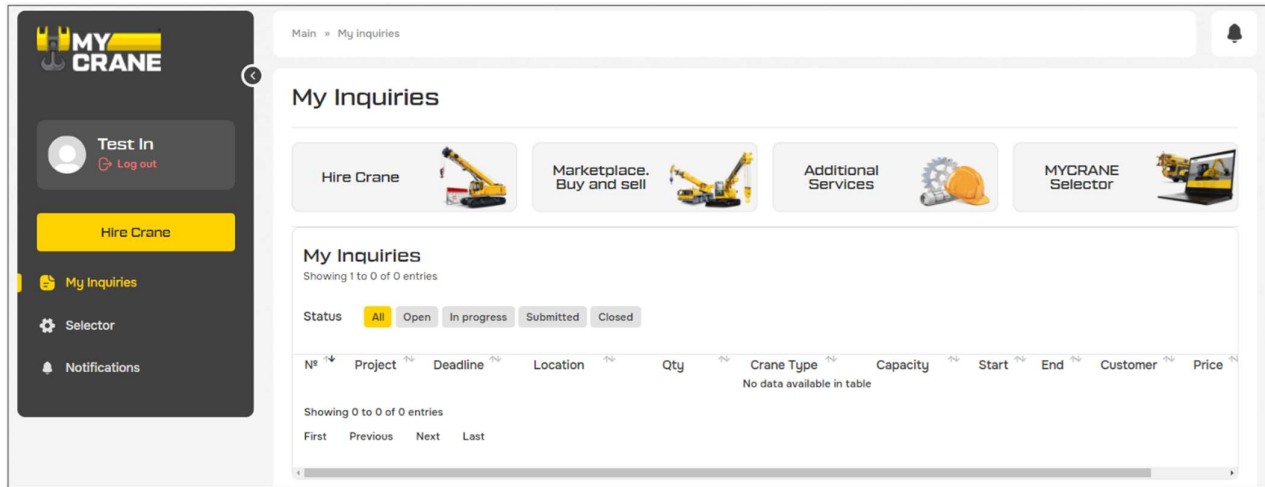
MY CRANE

Test In
Log out

Hire Crane

My Inquiries

Selector

Notifications

Main » My inquiries

My Inquiries

Hire Crane

Marketplace. Buy and sell

Additional Services

MYCRANE Selector

My Inquiries
Showing 1 to 0 of 0 entries

Status All Open In progress Submitted Closed

| № | Project | Deadline | Location | Qty | Crane Type | Capacity | Start | End | Customer | Price |
|---|---|---|---|---|---|---|---|---|---|---|
| No data available in table | | | | | | | | | | |

Showing 0 to 0 of 0 entries

First Previous Next Last